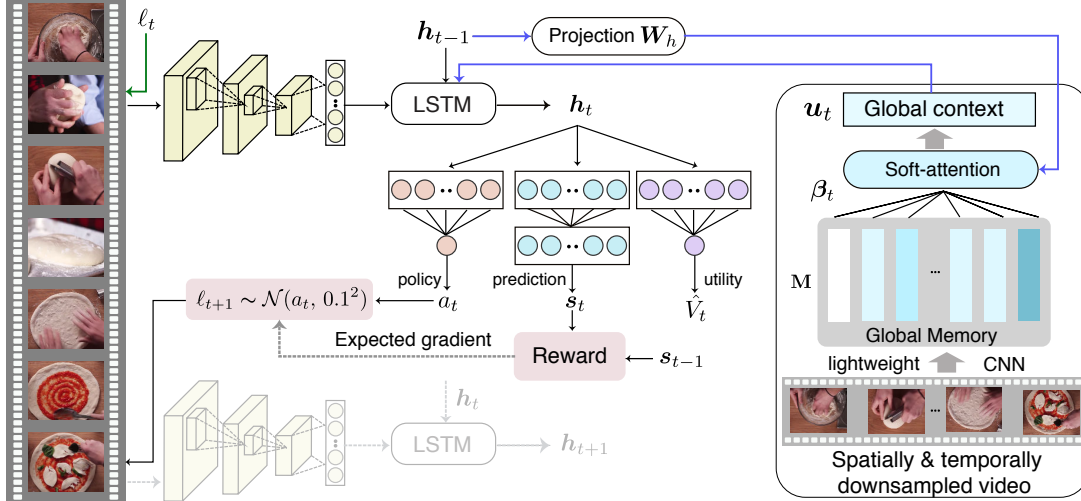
$\ell_t$

$\boldsymbol{h}_{t-1}$

Projection $\boldsymbol{W}_h$

LSTM

$\boldsymbol{h}_t$

$\boldsymbol{u}_t$

Global context

Soft-attention

$\boldsymbol{\beta}_t$

$\mathbf{M}$

...

Global Memory

lightweight

CNN

...

Spatially & temporally downsampled video

policy

$a_t$

prediction

$\boldsymbol{s}_t$

utility

$\hat{V}_t$

$\ell_{t+1} \sim \mathcal{N}(a_t,\, 0.1^2)$

Expected gradient

Reward

$\boldsymbol{s}_{t-1}$

$\boldsymbol{h}_t$

LSTM

$\boldsymbol{h}_{t+1}$